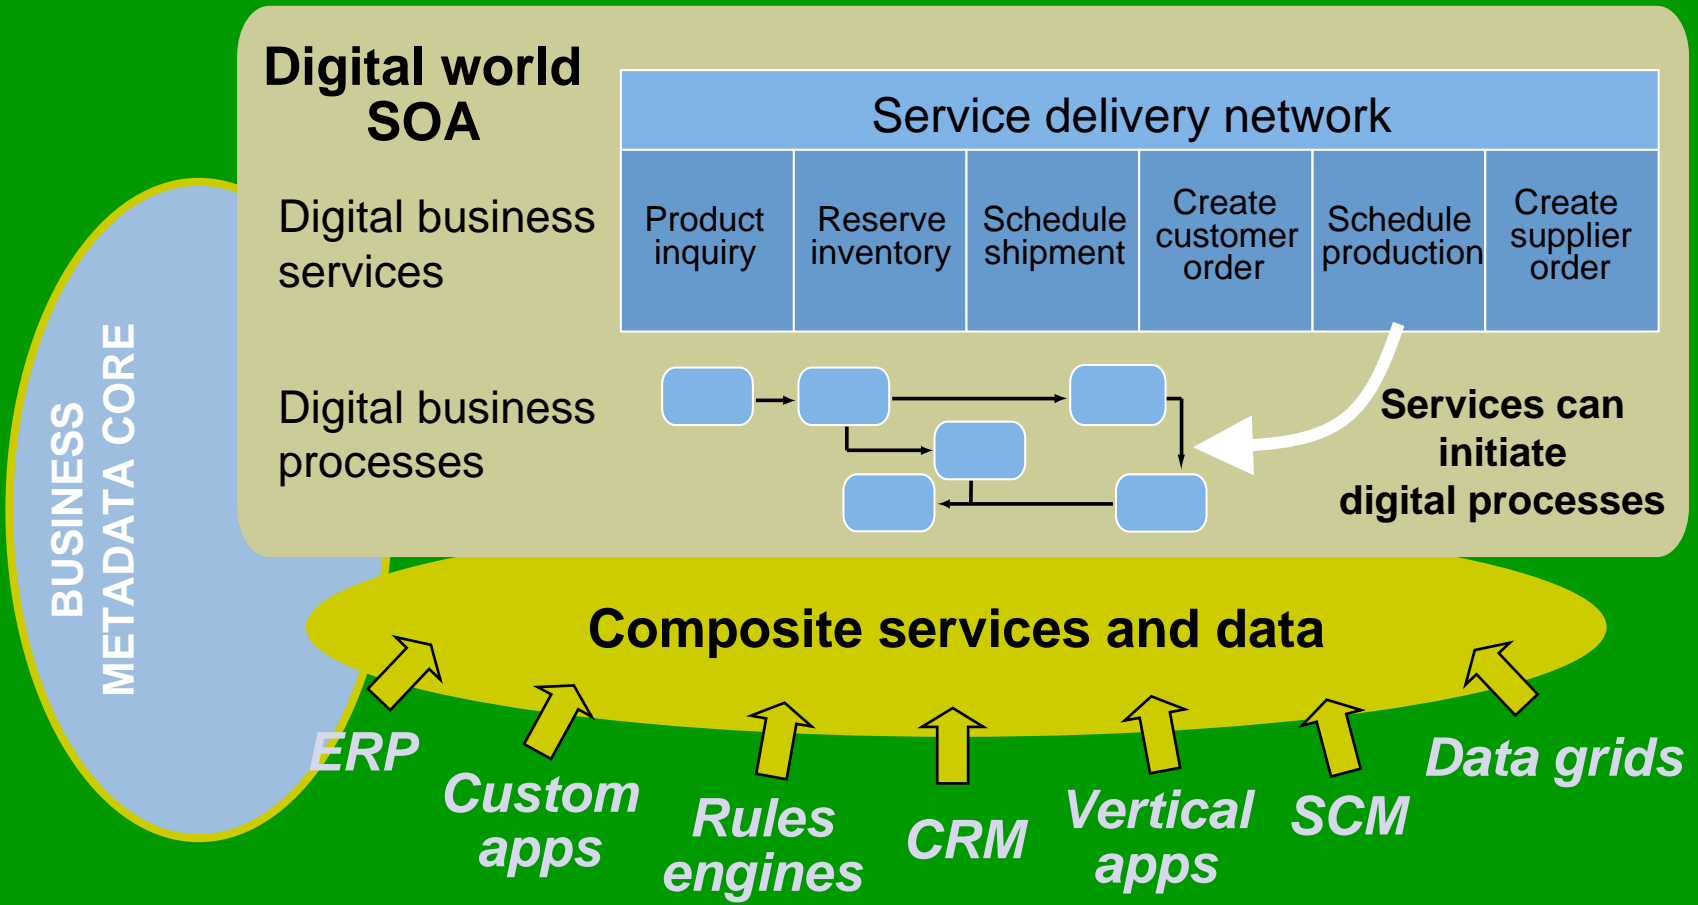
Digital world SOA

Service delivery network

Digital business services

| Product inquiry | Reserve inventory | Schedule shipment | Create customer order | Schedule production | Create supplier order |
|---|---|---|---|---|---|

Digital business processes

Services can initiate digital processes

BUSINESS METADATA CORE

Composite services and data

ERP
Custom apps
Rules engines
CRM
Vertical apps
SCM
Data grids